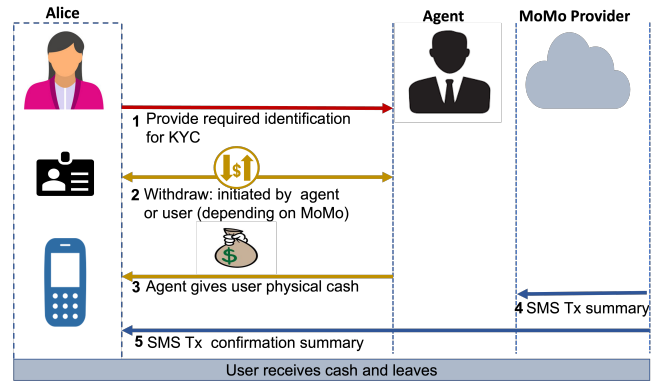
Alice

Agent

MoMo Provider

1 Provide required identification for KYC

2 Withdraw: initiated by agent or user (depending on MoMo)

$

3 Agent gives user physical cash

4 SMS Tx summary

5 SMS Tx confirmation summary

User receives cash and leaves